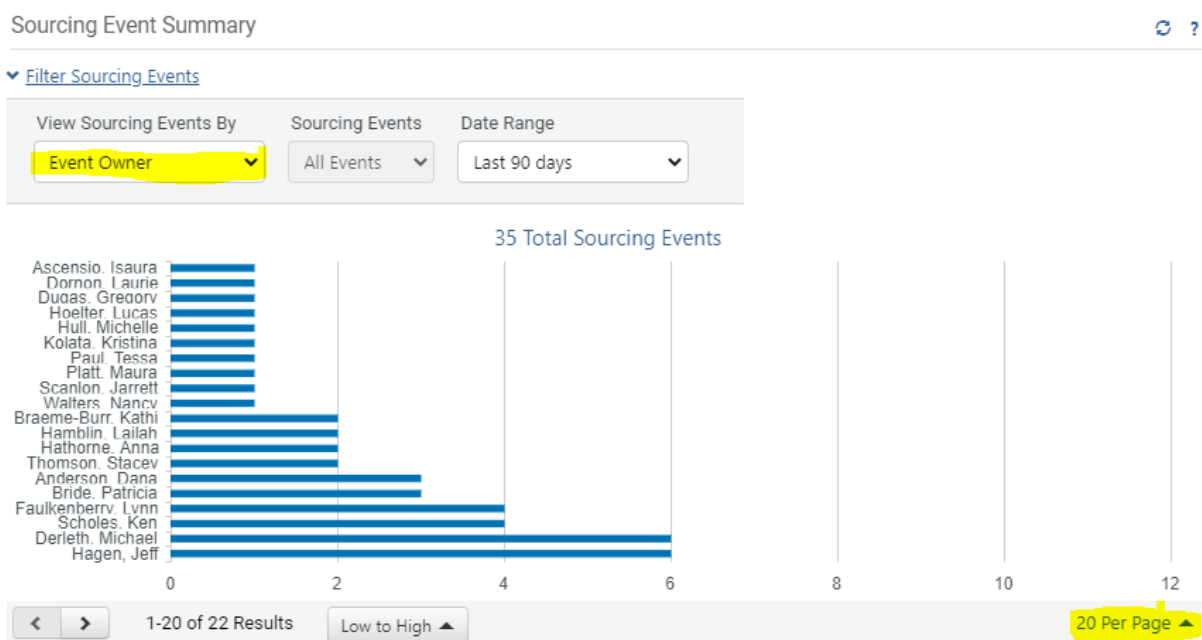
Sourcing Event Summary

Filter Sourcing Events

View Sourcing Events By
Event Owner

Sourcing Events
All Events

Date Range
Last 90 days

35 Total Sourcing Events

Ascensio, Isaura
Dornon, Laurie
Dugas, Gregory
Hoelter, Lucas
Hull, Michelle
Kolata, Kristina
Paul, Tessa
Platt, Maura
Scanlon, Jarrett
Walters, Nancy
Braeme-Burr, Kathi
Hamblin, Lailah
Hathorne, Anna
Thomson, Stacey
Anderson, Dana
Bride, Patricia
Faulkenberry, Lynn
Scholes, Ken
Derleth, Michael
Hagen, Jeff

0 2 4 6 8 10 12

< > 1-20 of 22 Results Low to High

20 Per Page